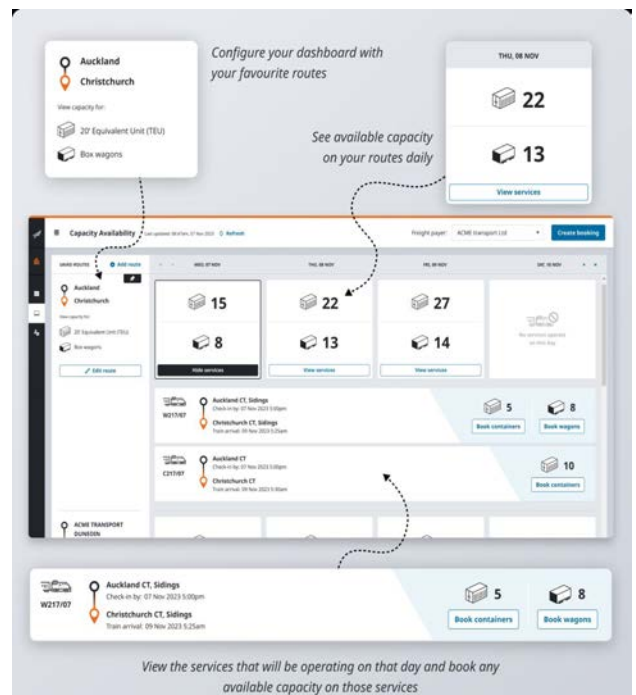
Auckland

Christchurch

View capacity for:

20' Equivalent Unit (TEU)

Box wagons

Configure your dashboard with your favourite routes

THU, 08 NOV

22

13

View services

See available capacity on your routes daily

Capacity Availability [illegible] Refresh

Freight payer: ACME transport Ltd

Create booking

SAVED ROUTES

Add route

Auckland

Christchurch

View capacity for:

20' Equivalent Unit (TEU)

Box wagons

Edit route

WED, 07 NOV

THU, 08 NOV

FRI, 09 NOV

SAT, 10 NOV

15

8

Hide services

22

13

View services

27

14

View services

No services operated on this day

W217/07

Auckland CT, Sidings
Check-in by: 07 Nov 2023 5:00pm

Christchurch CT, Sidings
Train arrival: 09 Nov 2023 5:25am

5

Book containers

8

Book wagons

C217/07

Auckland CT
Check-in by: 07 Nov 2023 5:00pm

Christchurch CT
Train arrival: 09 Nov 2023 5:30am

10

Book containers

ACME TRANSPORT DUNEDIN

W217/07

Auckland CT, Sidings
Check-in by: 07 Nov 2023 5:00pm

Christchurch CT, Sidings
Train arrival: 09 Nov 2023 5:25am

5

Book containers

8

Book wagons

View the services that will be operating on that day and book any available capacity on those services